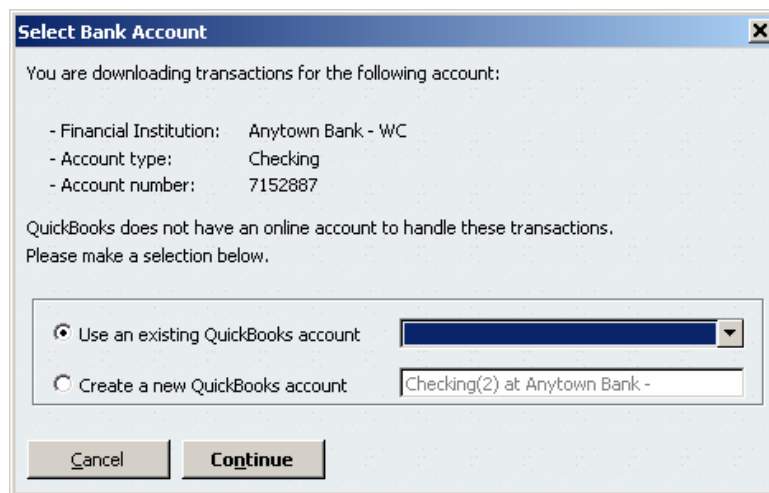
Select Bank Account

You are downloading transactions for the following account:

- Financial Institution: Anytown Bank - WC
- Account type: Checking
- Account number: 7152887

QuickBooks does not have an online account to handle these transactions.
Please make a selection below.

Use an existing QuickBooks account

Create a new QuickBooks account Checking(2) at Anytown Bank -

Cancel Continue